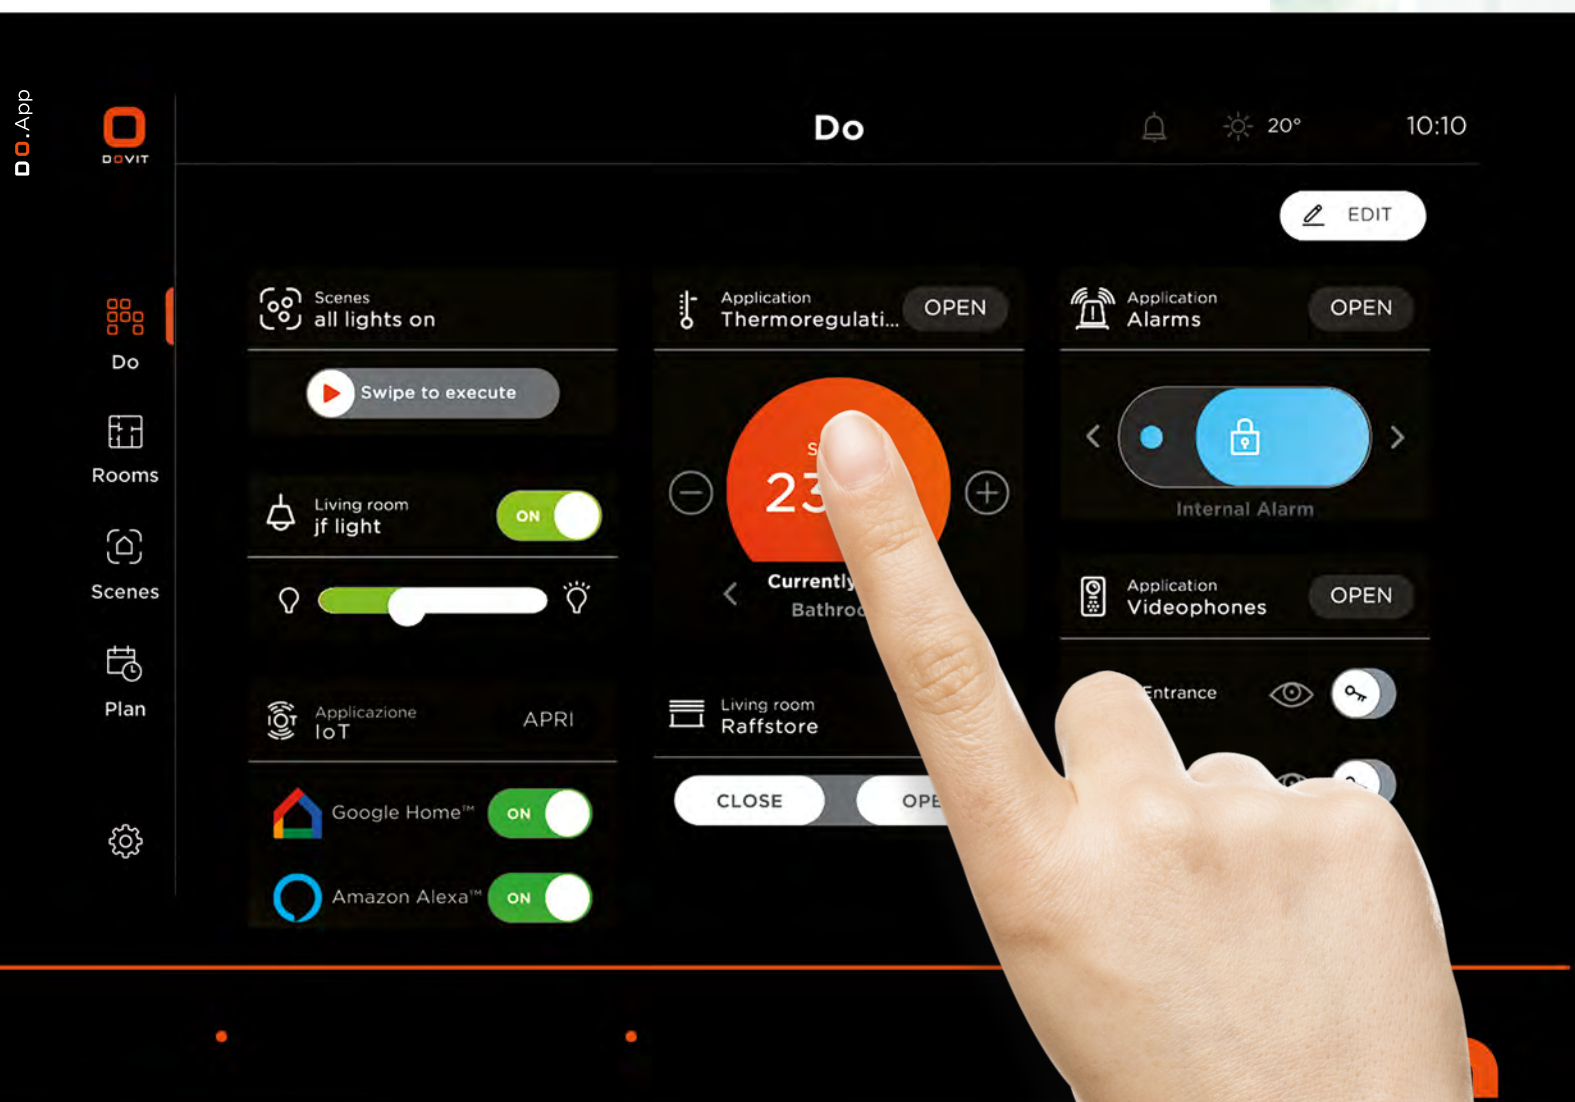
DO.App

DOVIT

Do

20°

10:10

EDIT

Do

Rooms

Scenes

Plan

Scenes
all lights on

Swipe to execute

Living room
jf light

ON

Applicazione
IoT

APRI

Google Home™

ON

Amazon Alexa™

ON

Application
Thermoregulati...

OPEN

S
23

Currently

Bathro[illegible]

Living room
Raffstore

CLOSE

OPE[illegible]

Application
Alarms

OPEN

Internal Alarm

Application
Videophones

OPEN

Entrance